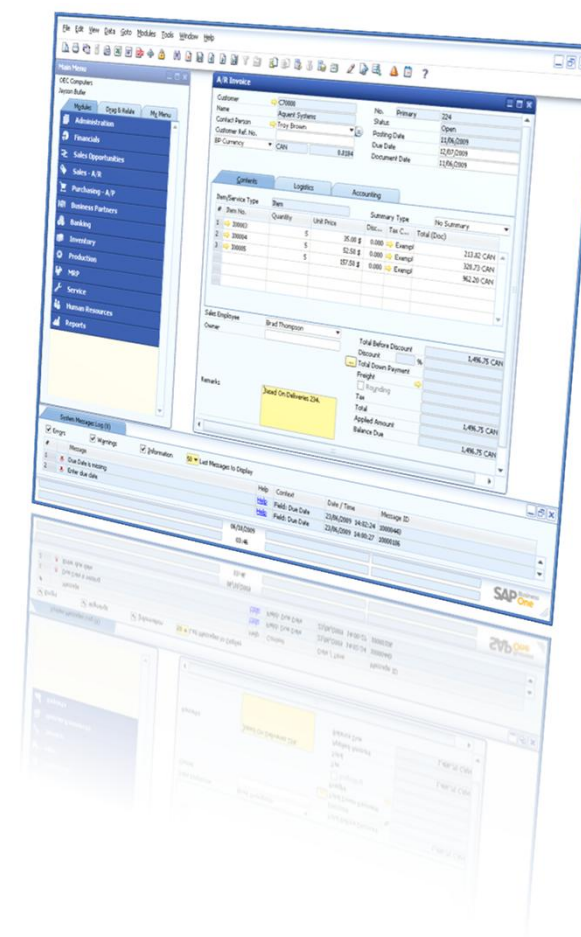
File Edit View Data Goto Modules Tools Window Help

Main Menu
OEC Computers
Jayson Butler

Modules Drag & Relate My Menu

Administration
Financials
Sales Opportunities
Sales - A/R
Purchasing - A/P
Business Partners
Banking
Inventory
Production
MRP
Service
Human Resources
Reports

A/R Invoice

Customer C70000
Name Aquent Systems
Contact Person Troy Brown
Customer Ref. No.
BP Currency CAN 0.8184

No. Primary 224
Status Open
Posting Date 11/06/2009
Due Date 12/07/2009
Document Date 11/06/2009

Contents Logistics Accounting

Item/Service Type Item
Summary Type No Summary

| # | Item No. | Quantity | Unit Price | Disc... | Tax C... | Total (Doc) |
|---|---|---|---|---|---|---|
| 1 | 300003 | 5 | 35.00 $ | 0.000 | Exempt | 213.82 CAN |
| 2 | 300004 | 5 | 62.50 $ | 0.000 | Exempt | 328.73 CAN |
| 3 | 300005 | 5 | 157.50 $ | 0.000 | Exempt | 962.20 CAN |

Sales Employee
Owner Brad Thompson

Total Before Discount 1,496.75 CAN
Discount %
Total Down Payment
Freight
Rounding
Tax
Total
Applied Amount 1,496.75 CAN
Balance Due 1,496.75 CAN

Remarks Based On Deliveries 234.

System Messages Log (2)
Errors Warnings Information 50 Last Messages to Display

| # | Message | Help | Context | Date / Time | Message ID |
|---|---|---|---|---|---|
| 1 | Due Date is missing | Help | Field: Due Date | 22/06/2009 14:02:24 | 20000142 |
| 2 | Enter due date | Help | Field: Due Date | 22/06/2009 14:00:27 | 200000106 |

06/10/2009
03:46

SAP Business One